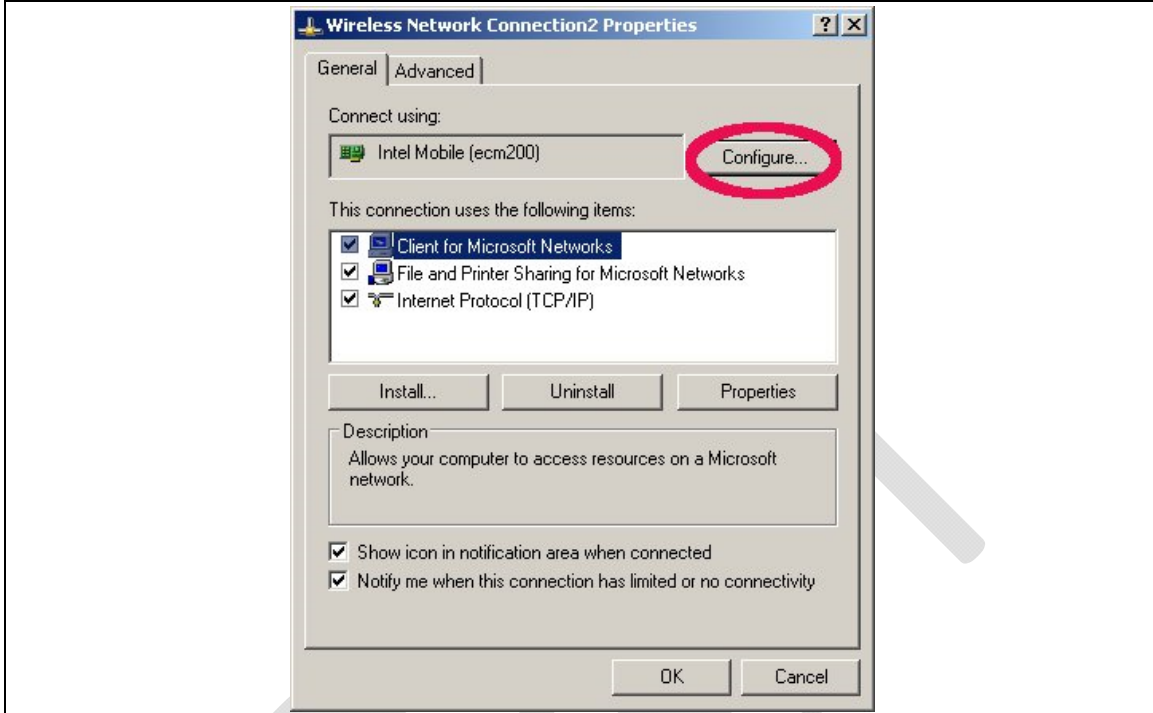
Wireless Network Connection2 Properties

? X

General | Advanced

Connect using:

Intel Mobile (ecm200)

Configure...

This connection uses the following items:

Client for Microsoft Networks

File and Printer Sharing for Microsoft Networks

Internet Protocol (TCP/IP)

Install...

Uninstall

Properties

Description

Allows your computer to access resources on a Microsoft network.

Show icon in notification area when connected

Notify me when this connection has limited or no connectivity

OK

Cancel